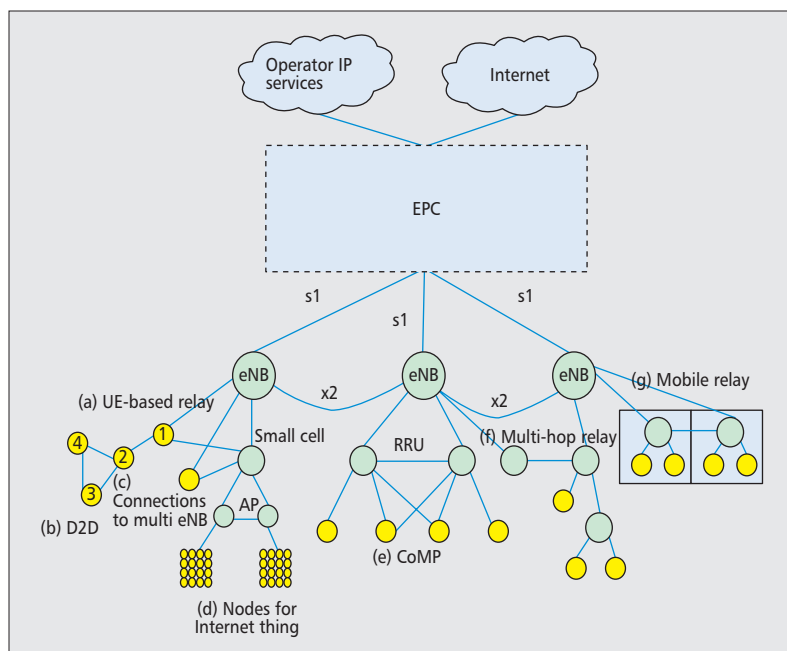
Operator IP services

Internet

EPC

s1

s1

s1

eNB

eNB

eNB

x2

x2

(a) UE-based relay

(g) Mobile relay

4

1

2

3

Small cell

(c) Connections to multi eNB

(b) D2D

AP

RRU

(f) Multi-hop relay

(e) CoMP

(d) Nodes for Internet thing